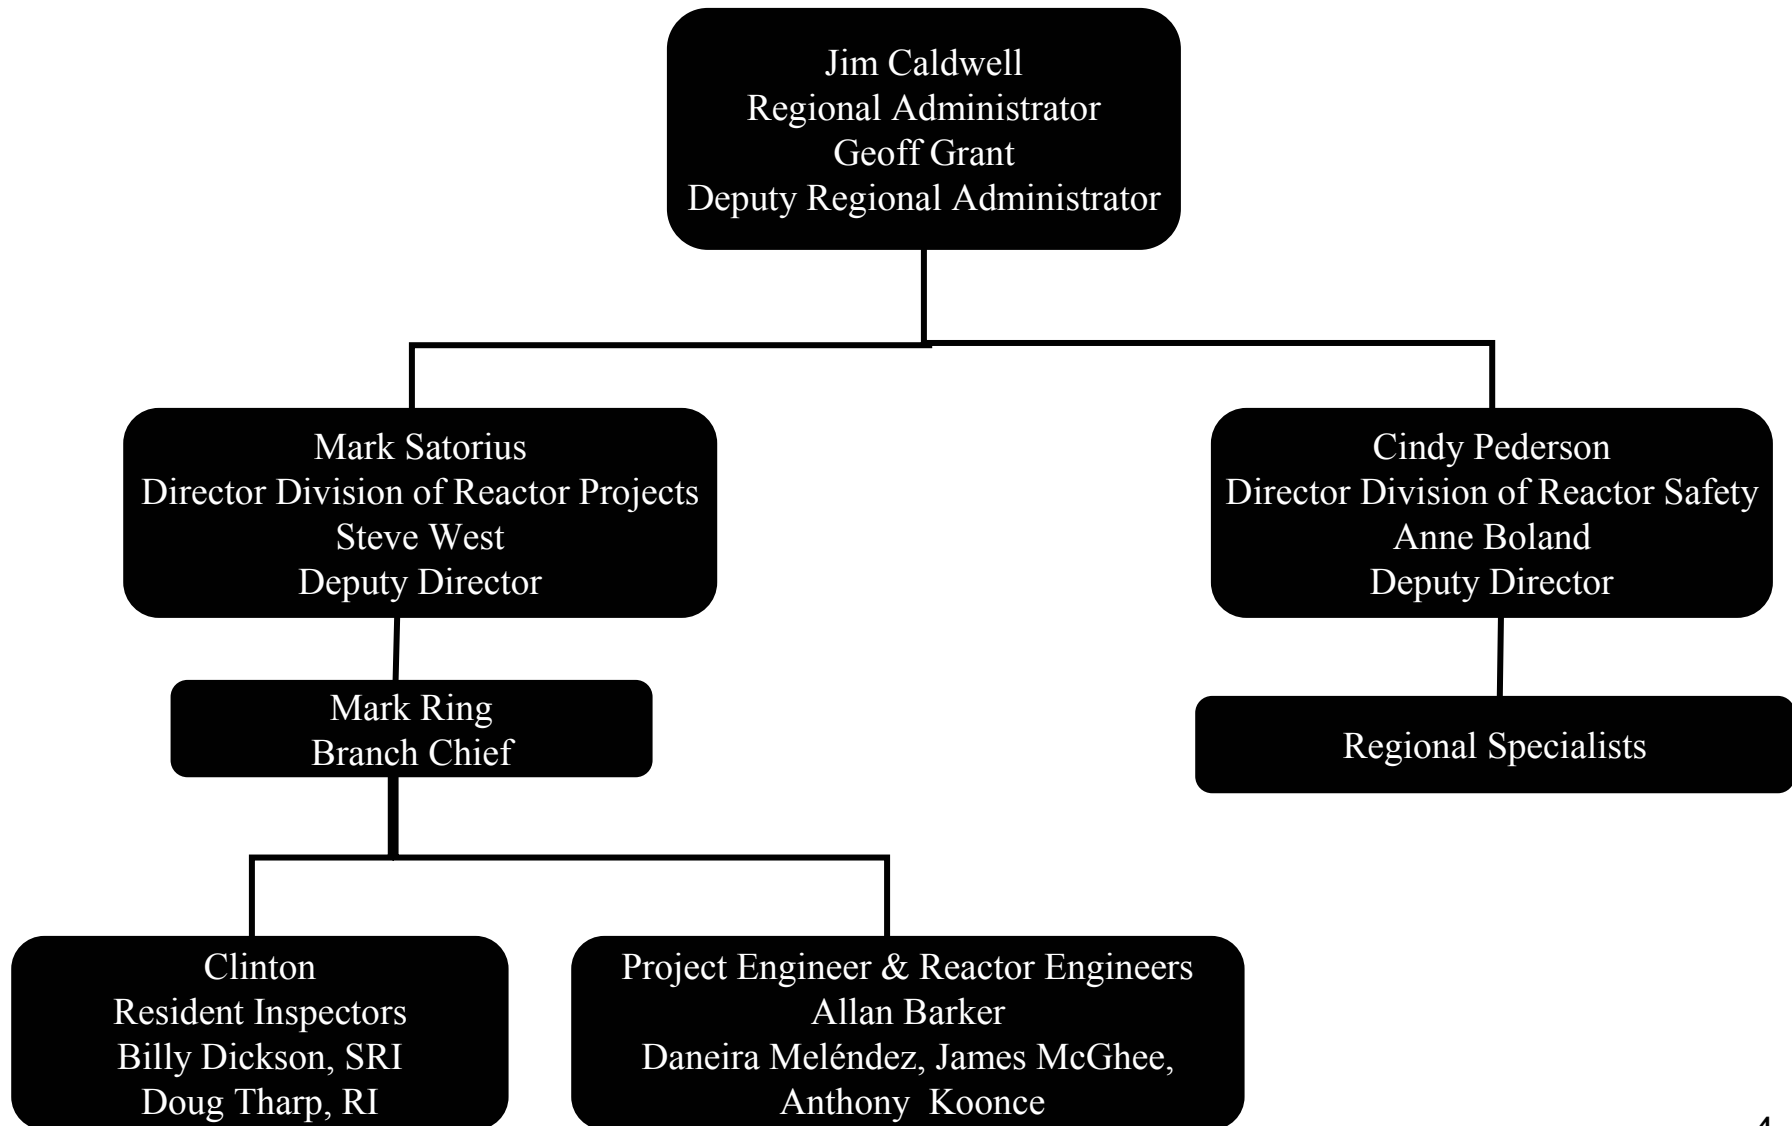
Jim Caldwell
Regional Administrator
Geoff Grant
Deputy Regional Administrator

Mark Satorius
Director Division of Reactor Projects
Steve West
Deputy Director

Cindy Pederson
Director Division of Reactor Safety
Anne Boland
Deputy Director

Mark Ring
Branch Chief

Regional Specialists

Clinton
Resident Inspectors
Billy Dickson, SRI
Doug Tharp, RI

Project Engineer & Reactor Engineers
Allan Barker
Daneira Meléndez, James McGhee,
Anthony Koonce

4